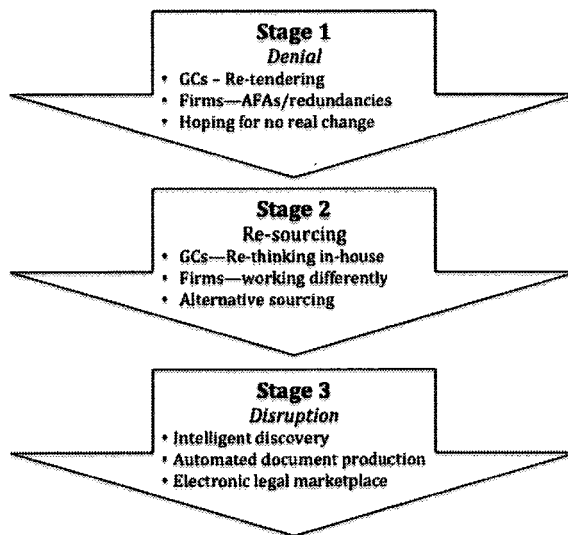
Stage 1
*Denial*
• GCs – Re-tendering
• Firms—AFAs/redundancies
• Hoping for no real change

Stage 2
Re-sourcing
• GCs—Re-thinking in-house
• Firms—working differently
• Alternative sourcing

Stage 3
*Disruption*
• Intelligent discovery
• Automated document production
• Electronic legal marketplace